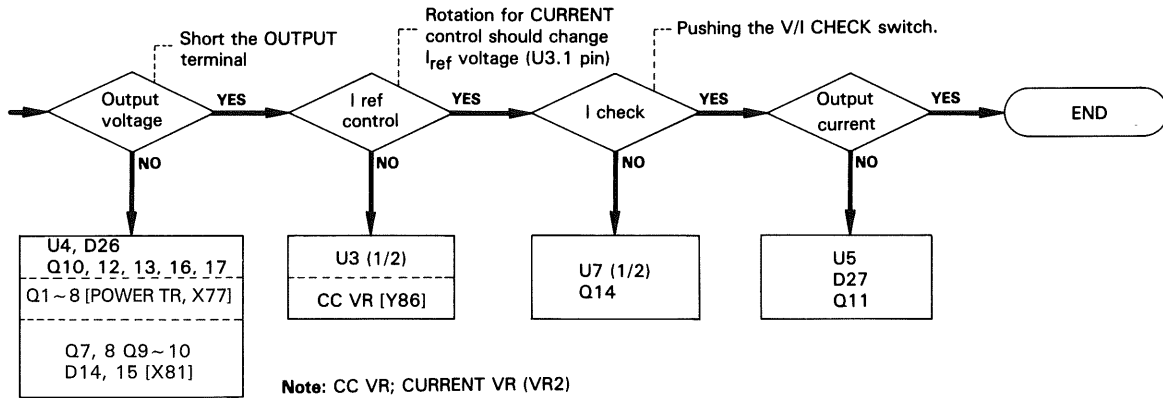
Short the OUTPUT terminal

Rotation for CURRENT control should change $I_{ref}$ voltage (U3.1 pin)

Pushing the V/I CHECK switch.

Output voltage

YES

NO

I ref control

YES

NO

I check

YES

NO

Output current

YES

NO

END

U4, D26
Q10, 12, 13, 16, 17

Q1 ~ 8 [POWER TR, X77]

Q7, 8 Q9 ~ 10
D14, 15 [X81]

U3 (1/2)

CC VR [Y86]

U7 (1/2)
Q14

U5
D27
Q11

Note: CC VR; CURRENT VR (VR2)